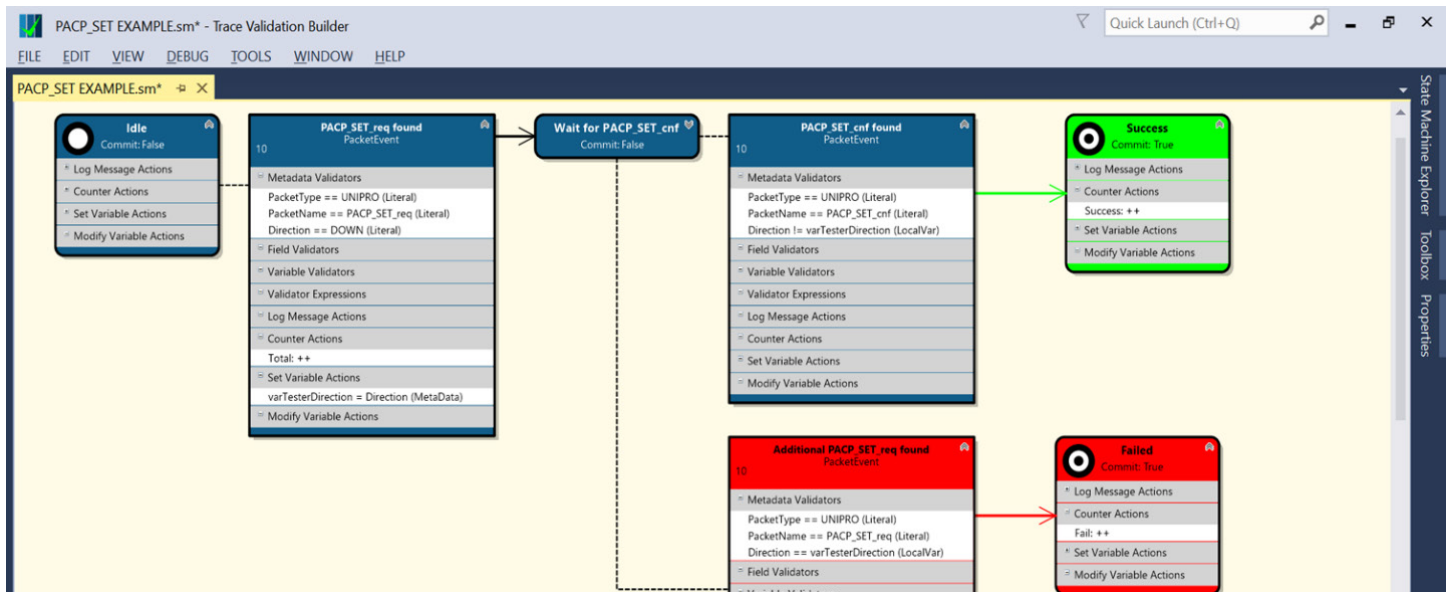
PACP_SET EXAMPLE.sm* - Trace Validation Builder

Quick Launch (Ctrl+Q)

FILE EDIT VIEW DEBUG TOOLS WINDOW HELP

PACP_SET EXAMPLE.sm*

Idle
Commit: False
Log Message Actions
Counter Actions
Set Variable Actions
Modify Variable Actions

PACP_SET_req found
PacketEvent
10
Metadata Validators
PacketType == UNIPRO (Literal)
PacketName == PACP_SET_req (Literal)
Direction == DOWN (Literal)
Field Validators
Variable Validators
Validator Expressions
Log Message Actions
Counter Actions
Total: ++
Set Variable Actions
varTesterDirection = Direction (MetaData)
Modify Variable Actions

Wait for PACP_SET_cnf
Commit: False

PACP_SET_cnf found
PacketEvent
10
Metadata Validators
PacketType == UNIPRO (Literal)
PacketName == PACP_SET_cnf (Literal)
Direction != varTesterDirection (LocalVar)
Field Validators
Variable Validators
Validator Expressions
Log Message Actions
Counter Actions
Set Variable Actions
Modify Variable Actions

Success
Commit: True
Log Message Actions
Counter Actions
Success: ++
Set Variable Actions
Modify Variable Actions

Additional PACP_SET_req found
PacketEvent
10
Metadata Validators
PacketType == UNIPRO (Literal)
PacketName == PACP_SET_req (Literal)
Direction == varTesterDirection (LocalVar)
Field Validators
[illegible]

Failed
Commit: True
Log Message Actions
Counter Actions
Fail: ++
Set Variable Actions
Modify Variable Actions

State Machine Explorer
Toolbox
Properties